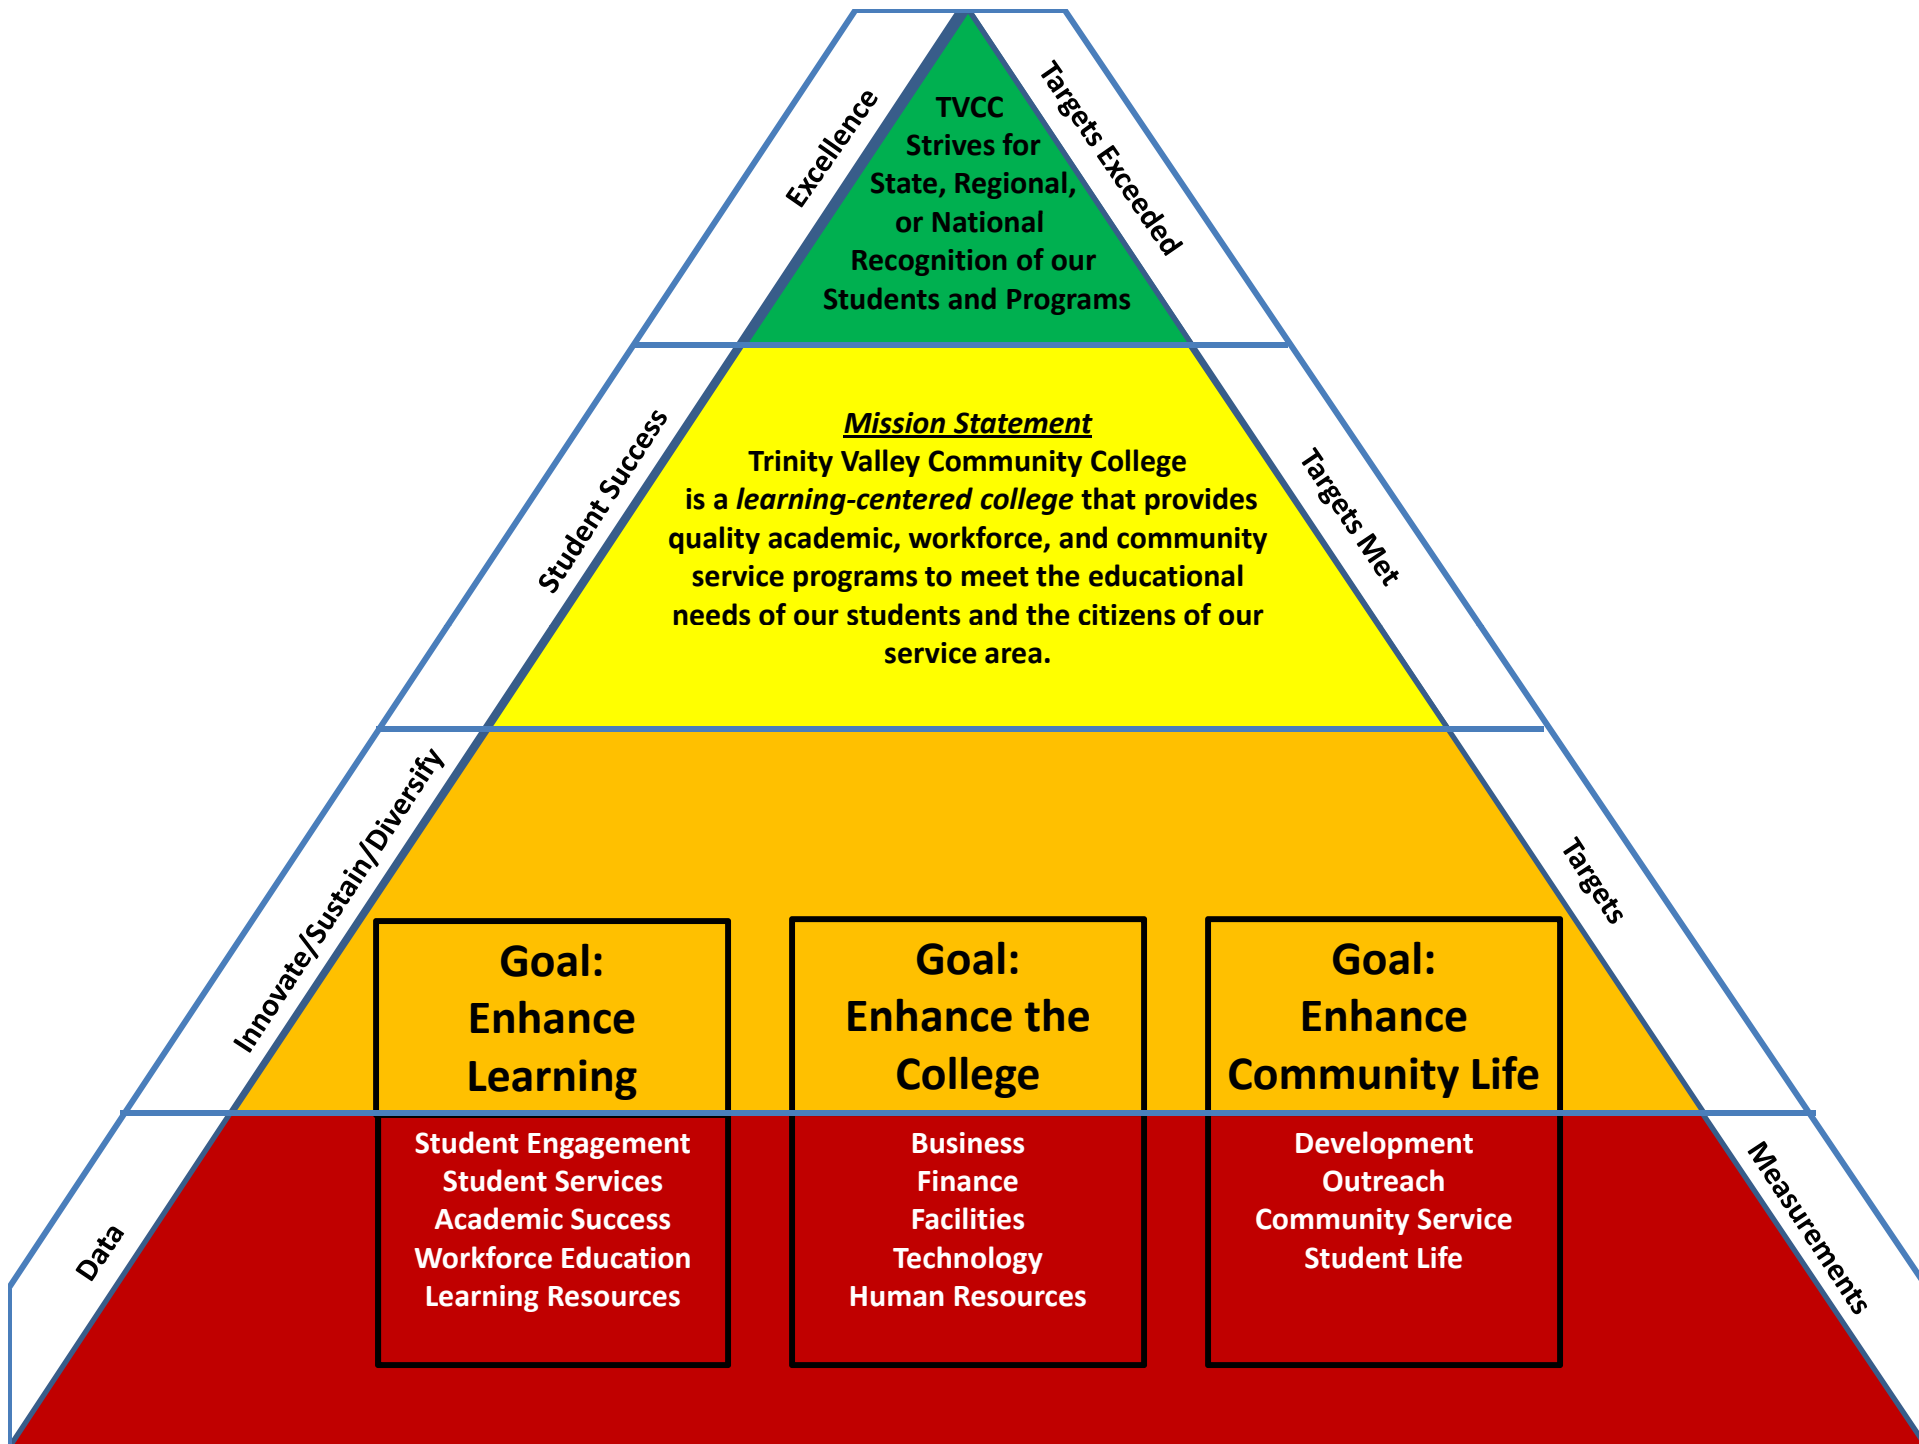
Excellence

TVCC Strives for State, Regional, or National Recognition of our Students and Programs

Targets Exceeded

Student Success

*Mission Statement*
Trinity Valley Community College is a *learning-centered college* that provides quality academic, workforce, and community service programs to meet the educational needs of our students and the citizens of our service area.

Targets Met

Innovate/Sustain/Diversify

Targets

Goal: Enhance Learning

Goal: Enhance the College

Goal: Enhance Community Life

Data

Student Engagement
Student Services
Academic Success
Workforce Education
Learning Resources

Business
Finance
Facilities
Technology
Human Resources

Development
Outreach
Community Service
Student Life

Measurements